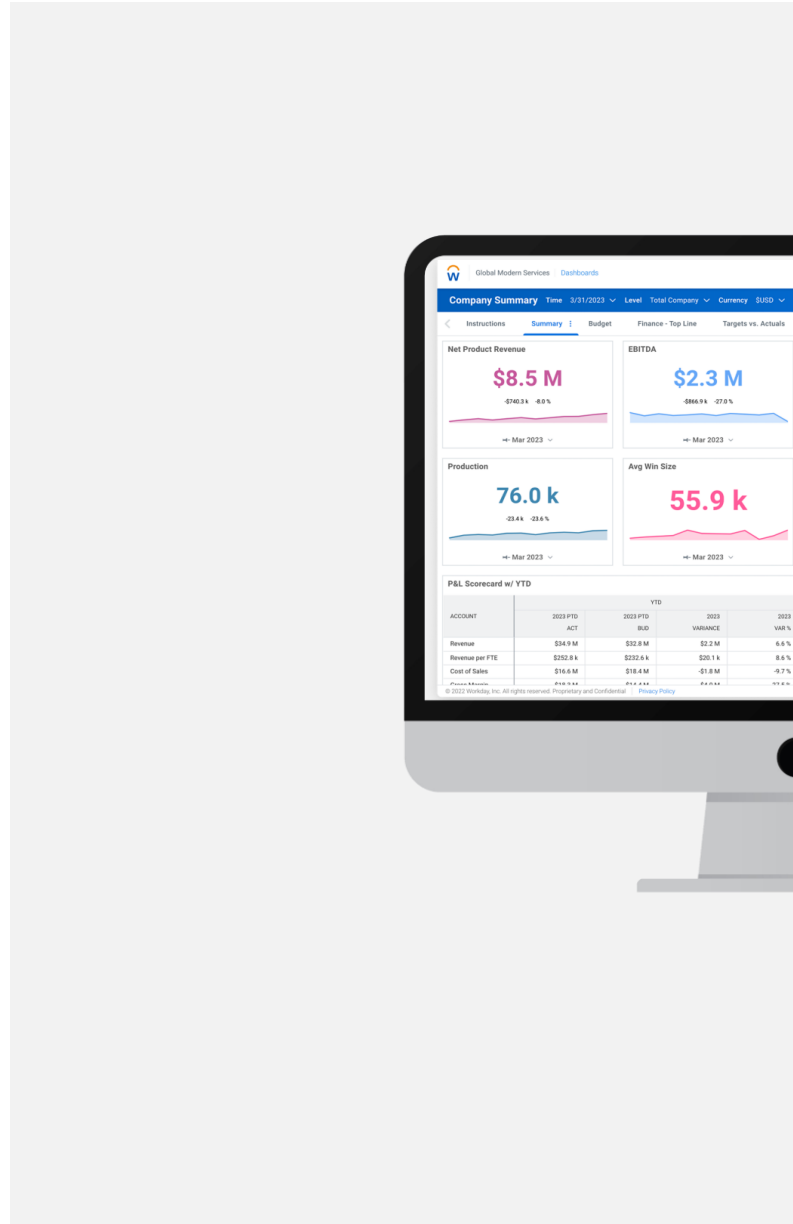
w Global Modern Services | Dashboards

Company Summary Time 3/31/2023 Level Total Company Currency $USD

Instructions Summary Budget Finance - Top Line Targets vs. Actuals

Net Product Revenue
$8.5 M
-$740.3 k -8.0 %
Mar 2023

EBITDA
$2.3 M
-$866.9 k -27.0 %
Mar 2023

Production
76.0 k
-23.4 k -23.6 %
Mar 2023

Avg Win Size
55.9 k
Mar 2023

P&L Scorecard w/ YTD

| ACCOUNT | YTD 2023 PTD ACT | 2023 PTD BUD | 2023 VARIANCE | 2023 VAR % |
|---|---|---|---|---|
| Revenue | $34.9 M | $32.8 M | $2.2 M | 6.6 % |
| Revenue per FTE | $252.8 k | $232.6 k | $20.1 k | 8.6 % |
| Cost of Sales | $16.6 M | $18.4 M | -$1.8 M | -9.7 % |
| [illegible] | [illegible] | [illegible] | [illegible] | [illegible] |

© 2022 Workday, Inc. All rights reserved. Proprietary and Confidential | Privacy Policy